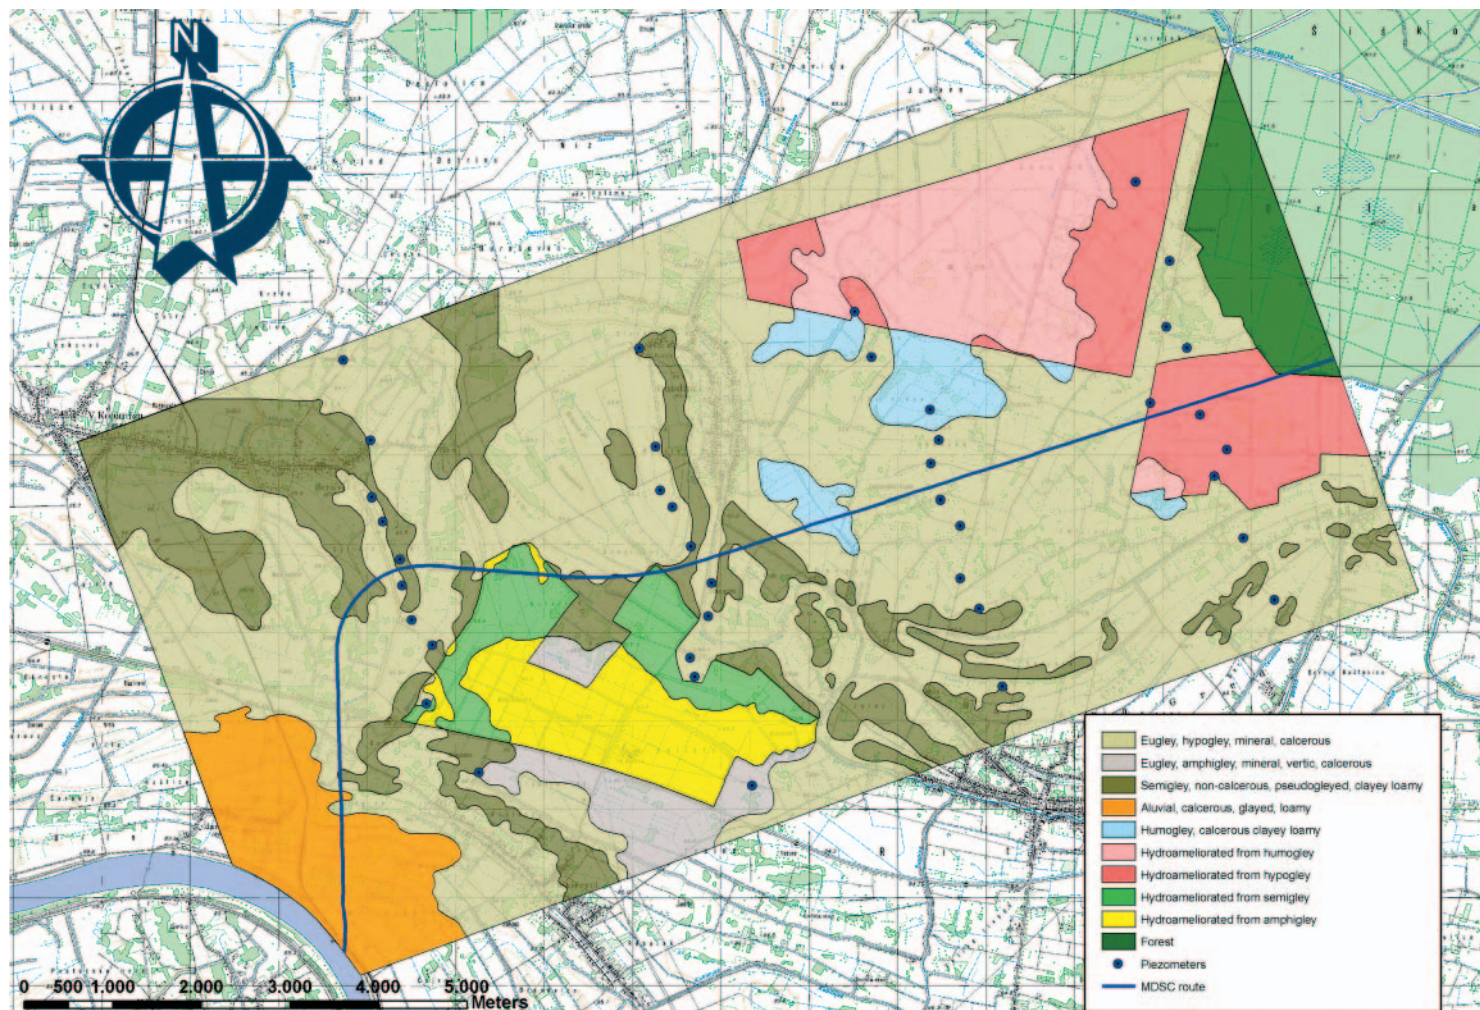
N

Eugley, hypogley, mineral, calcerous
Eugley, amphigley, mineral, vertic, calcerous
Semigley, non-calcerous, pseudogleyed, clayey loamy
Aluvial, calcerous, glayed, loamy
Humogley, calcerous clayey loamy
Hydroameliorated from humogley
Hydroameliorated from hypogley
Hydroameliorated from semigley
Hydroameliorated from amphigley
Forest
Piezometers
MDSC route

0 500 1,000 2,000 3,000 4,000 5,000 Meters